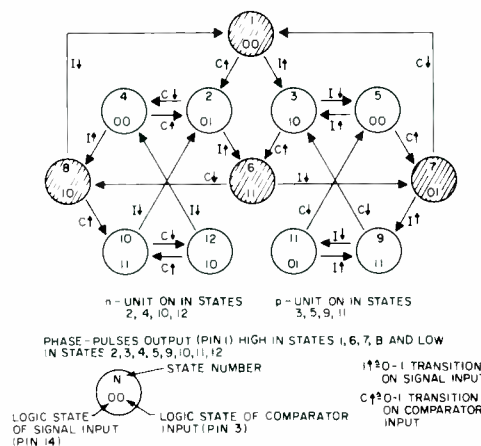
00
I↓ C↑ I↑ C↓
4 00 C↓ 2 01
C↑
3 10 I↓ 5 00
I↑
I↑ I↑ C↑ C↑
8 10 C↓ 6 I↓ 7 01
C↑ I↓ I↓ C↓ I↑
10 11 C↓ 12 10
C↑
11 01 I↓ 9 11
I↑

n - UNIT ON IN STATES 2, 4, 10, 12

p - UNIT ON IN STATES 3, 5, 9, 11

PHASE-PULSES OUTPUT (PIN 1) HIGH IN STATES 1, 6, 7, 8 AND LOW IN STATES 2, 3, 4, 5, 9, 10, 11, 12

N
00
STATE NUMBER
LOGIC STATE OF SIGNAL INPUT (PIN 14)
LOGIC STATE OF COMPARATOR INPUT (PIN 3)

I↑≡0-1 TRANSITION ON SIGNAL INPUT
C↑≡0-1 TRANSITION ON COMPARATOR INPUT